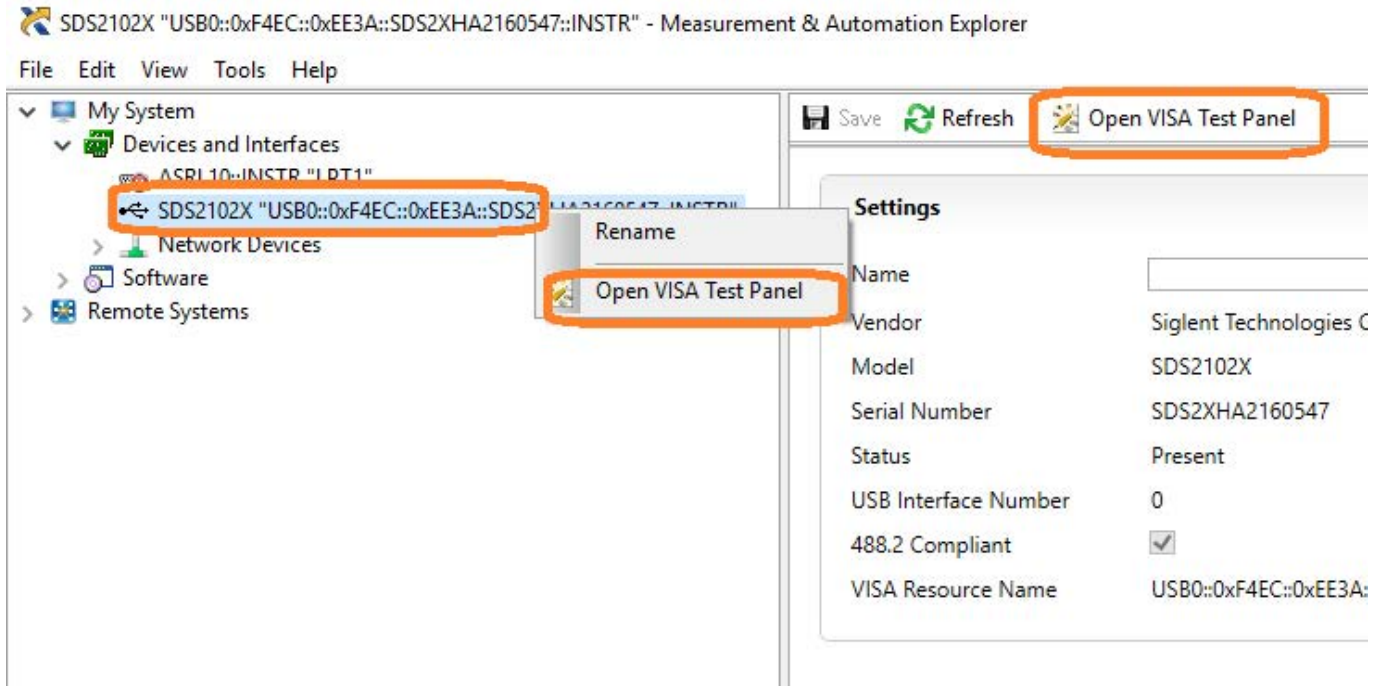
SDS2102X "USB0::0xF4EC::0xEE3A::SDS2XHA2160547::INSTR" - Measurement & Automation Explorer

File Edit View Tools Help

My System
Devices and Interfaces
ASRL10::INSTR "LPT1"
SDS2102X "USB0::0xF4EC::0xEE3A::SDS2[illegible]
Network Devices
Software
Remote Systems

Rename
Open VISA Test Panel

Save Refresh Open VISA Test Panel

Settings

Name
Vendor Siglent Technologies C
Model SDS2102X
Serial Number SDS2XHA2160547
Status Present
USB Interface Number 0
488.2 Compliant
VISA Resource Name USB0::0xF4EC::0xEE3A: